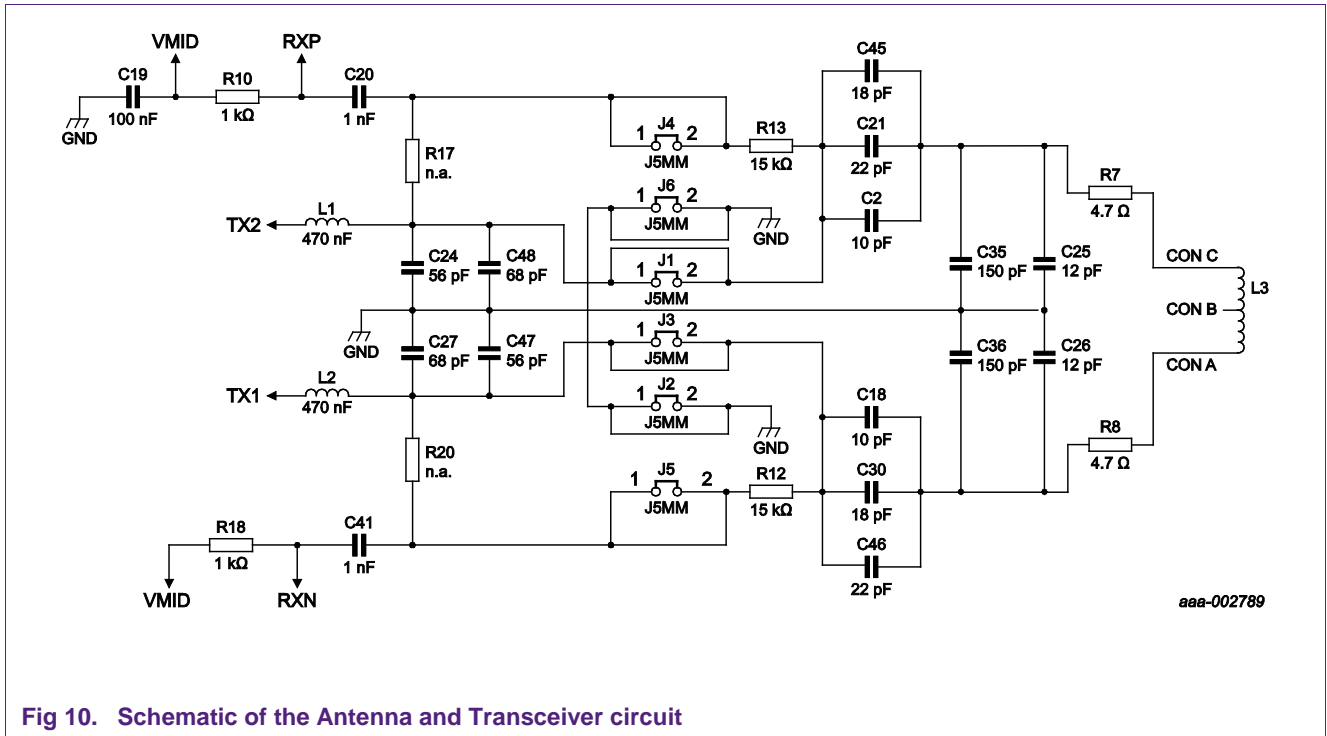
VMID
RXP
C19
100 nF
GND
R10
1 kΩ
C20
1 nF
R17
n.a.
J4
1 2
J5MM
R13
15 kΩ
C45
18 pF
C21
22 pF
C2
10 pF
TX2
L1
470 nF
C24
56 pF
C48
68 pF
J6
1 2
J5MM
GND
J1
1 2
J5MM
C35
150 pF
C25
12 pF
R7
4.7 Ω
CON C
CON B
CON A
L3
GND
C27
68 pF
C47
56 pF
J3
1 2
J5MM
C36
150 pF
C26
12 pF
TX1
L2
470 nF
J2
1 2
J5MM
GND
C18
10 pF
R8
4.7 Ω
R20
n.a.
J5
1 2
J5MM
R12
15 kΩ
C30
18 pF
C46
22 pF
R18
1 kΩ
C41
1 nF
VMID
RXN
aaa-002789

Fig 10. Schematic of the Antenna and Transceiver circuit